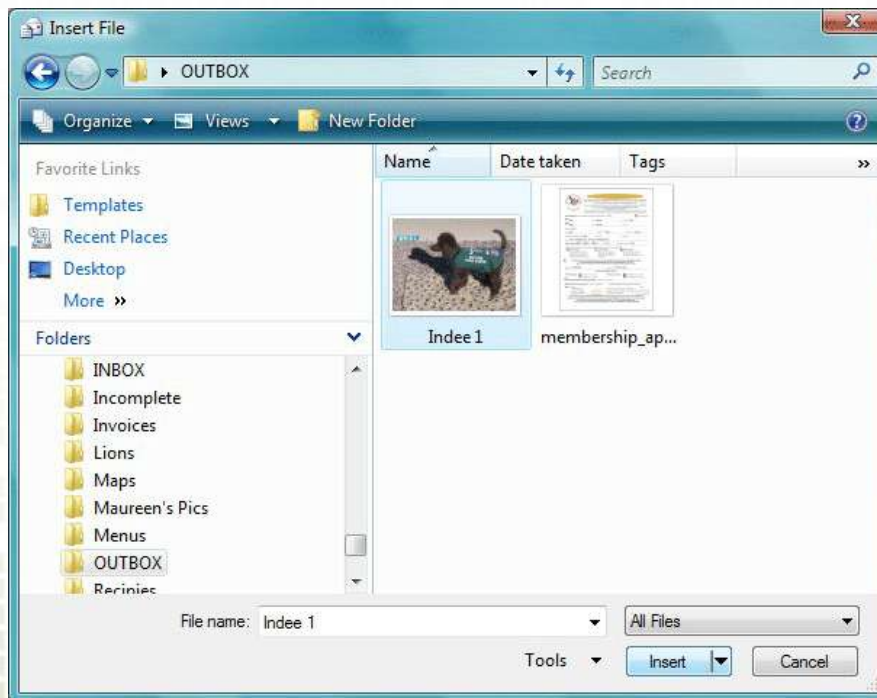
Insert File

OUTBOX

Search

Organize Views New Folder

Favorite Links

Templates

Recent Places

Desktop

More »

Folders

INBOX

Incomplete

Invoices

Lions

Maps

Maureen's Pics

Menus

OUTBOX

Recipies

Name Date taken Tags »

Indee 1

membership_ap...

File name: Indee 1

All Files

Tools

Insert

Cancel